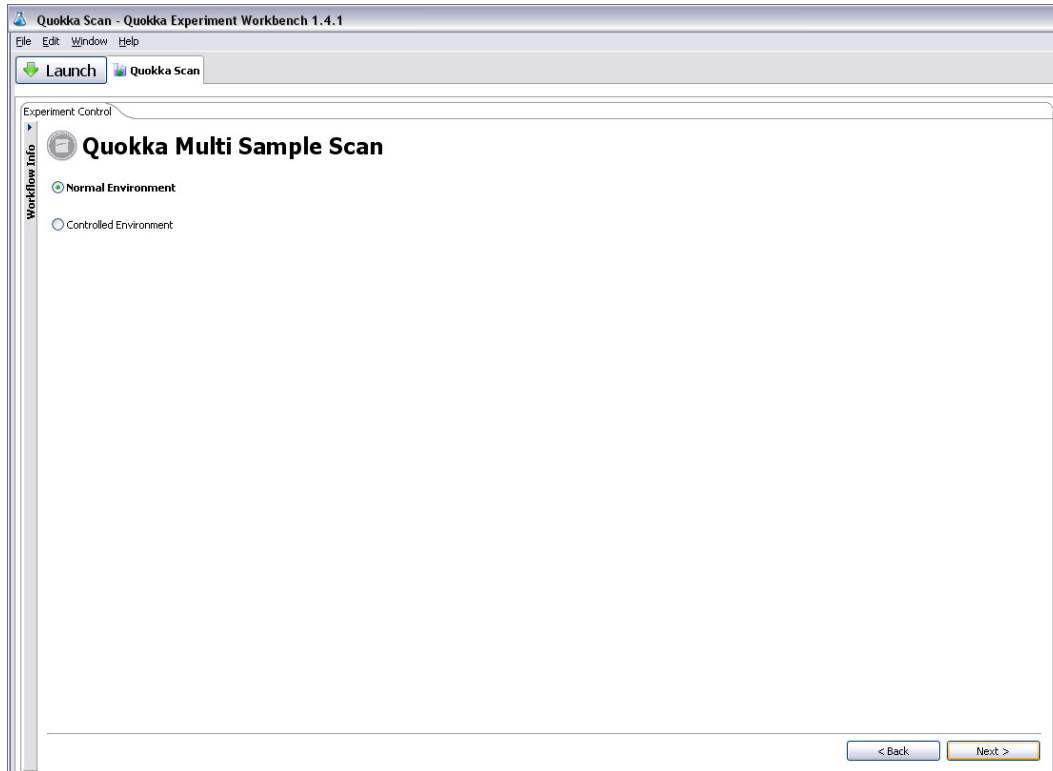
Quokka Scan - Quokka Experiment Workbench 1.4.1

File Edit Window Help

Launch Quokka Scan

Experiment Control

Workflow Info

Quokka Multi Sample Scan

Normal Environment

Controlled Environment

< Back Next >